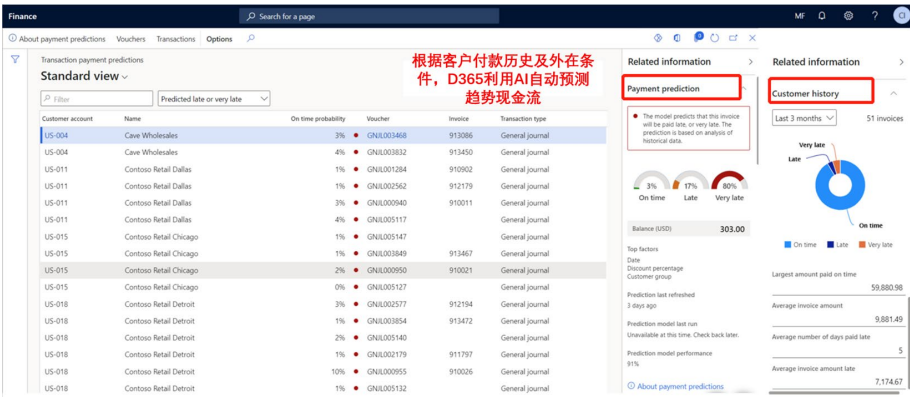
Finance

Search for a page

MF

CI

About payment predictions Vouchers Transactions Options

根据客户付款历史及外在条件，D365利用AI自动预测趋势现金流

Transaction payment predictions

Standard view

Filter

Predicted late or very late

| Customer account | Name | On time probability | Voucher | Invoice | Transaction type |
|---|---|---|---|---|---|
| US-004 | Cave Wholesales | 3% | GNJL003468 | 913086 | General journal |
| US-004 | Cave Wholesales | 4% | GNJL003832 | 913450 | General journal |
| US-011 | Contoso Retail Dallas | 1% | GNJL001284 | 910902 | General journal |
| US-011 | Contoso Retail Dallas | 1% | GNJL002562 | 912179 | General journal |
| US-011 | Contoso Retail Dallas | 3% | GNJL000940 | 910011 | General journal |
| US-011 | Contoso Retail Dallas | 4% | GNJL005117 | | General journal |
| US-015 | Contoso Retail Chicago | 1% | GNJL005147 | | General journal |
| US-015 | Contoso Retail Chicago | 1% | GNJL003849 | 913467 | General journal |
| US-015 | Contoso Retail Chicago | 2% | GNJL000950 | 910021 | General journal |
| US-015 | Contoso Retail Chicago | 0% | GNJL005127 | | General journal |
| US-018 | Contoso Retail Detroit | 3% | GNJL002577 | 912194 | General journal |
| US-018 | Contoso Retail Detroit | 1% | GNJL003854 | 913472 | General journal |
| US-018 | Contoso Retail Detroit | 2% | GNJL005140 | | General journal |
| US-018 | Contoso Retail Detroit | 1% | GNJL002179 | 911797 | General journal |
| US-018 | Contoso Retail Detroit | 10% | GNJL000955 | 910026 | General journal |
| US-018 | Contoso Retail Detroit | 1% | GNJL005132 | | General journal |

Related information

Payment prediction

The model predicts that this invoice will be paid late, or very late. The prediction is based on analysis of historical data.

3% On time

17% Late

80% Very late

Balance (USD) 303.00

Top factors
Date
Discount percentage
Customer group

Prediction last refreshed
3 days ago

Prediction model last run
Unavailable at this time. Check back later.

Prediction model performance
91%

About payment predictions

Related information

Customer history

Last 3 months

51 invoices

Very late

Late

On time

On time Late Very late

Largest amount paid on time
59,880.98

Average invoice amount
9,881.49

Average number of days paid late
5

Average invoice amount late
7,174.67